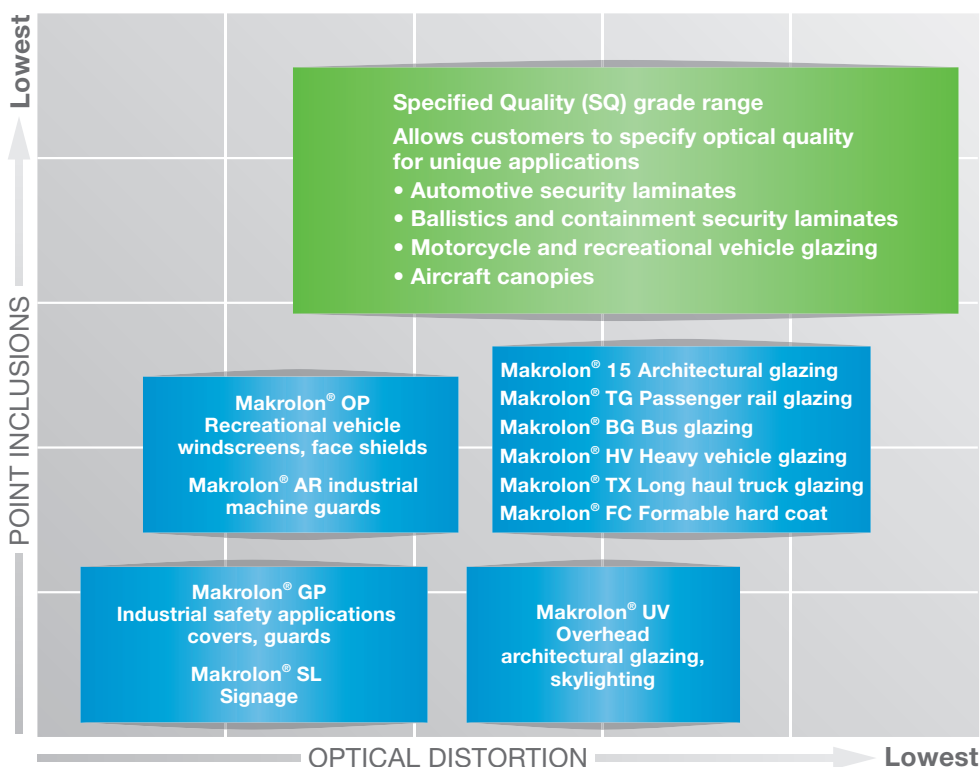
Lowest

POINT INCLUSIONS

Specified Quality (SQ) grade range

Allows customers to specify optical quality for unique applications

• Automotive security laminates
• Ballistics and containment security laminates
• Motorcycle and recreational vehicle glazing
• Aircraft canopies

Makrolon® OP
Recreational vehicle windscreens, face shields

Makrolon® AR industrial machine guards

Makrolon® 15 Architectural glazing
Makrolon® TG Passenger rail glazing
Makrolon® BG Bus glazing
Makrolon® HV Heavy vehicle glazing
Makrolon® TX Long haul truck glazing
Makrolon® FC Formable hard coat

Makrolon® GP
Industrial safety applications covers, guards

Makrolon® SL
Signage

Makrolon® UV
Overhead architectural glazing, skylighting

OPTICAL DISTORTION

Lowest